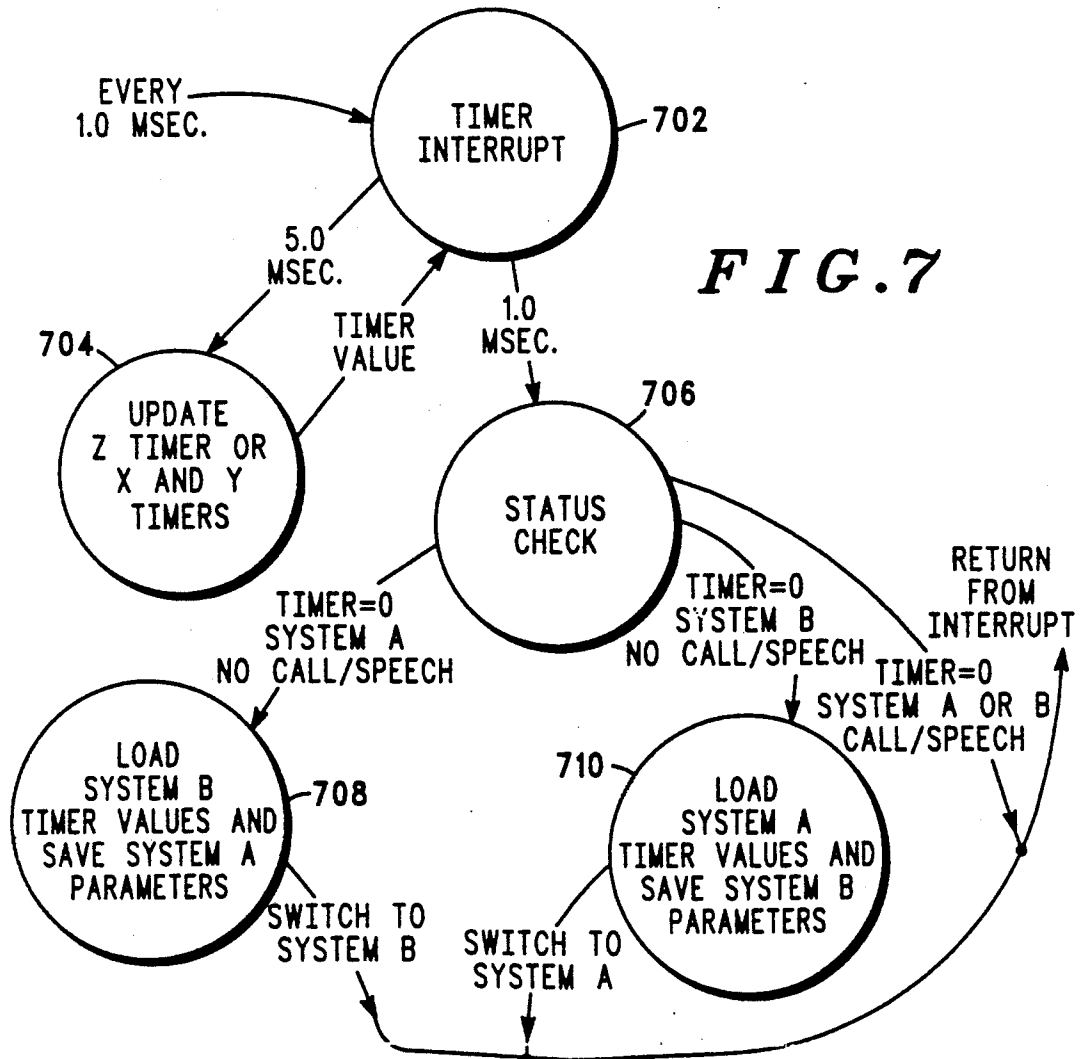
EVERY 1.0 MSEC.

TIMER INTERRUPT

702

FIG.7

5.0 MSEC.

TIMER VALUE

1.0 MSEC.

704

UPDATE Z TIMER OR X AND Y TIMERS

706

STATUS CHECK

RETURN FROM INTERRUPT

TIMER=0 SYSTEM A NO CALL/SPEECH

TIMER=0 SYSTEM B NO CALL/SPEECH

TIMER=0 SYSTEM A OR B CALL/SPEECH

LOAD SYSTEM B TIMER VALUES AND SAVE SYSTEM A PARAMETERS

708

710

LOAD SYSTEM A TIMER VALUES AND SAVE SYSTEM B PARAMETERS

SWITCH TO SYSTEM B

SWITCH TO SYSTEM A